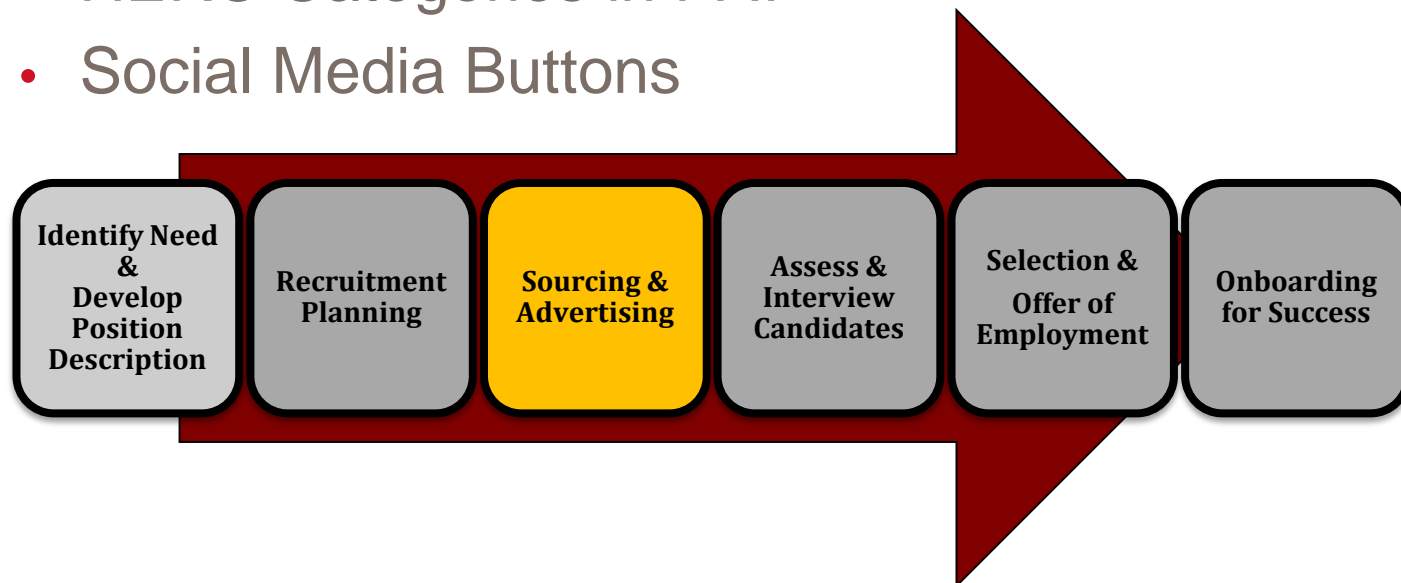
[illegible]
• Social Media Buttons

Identify Need & Develop Position Description

Recruitment Planning

Sourcing & Advertising

Assess & Interview Candidates

Selection & Offer of Employment

Onboarding for Success